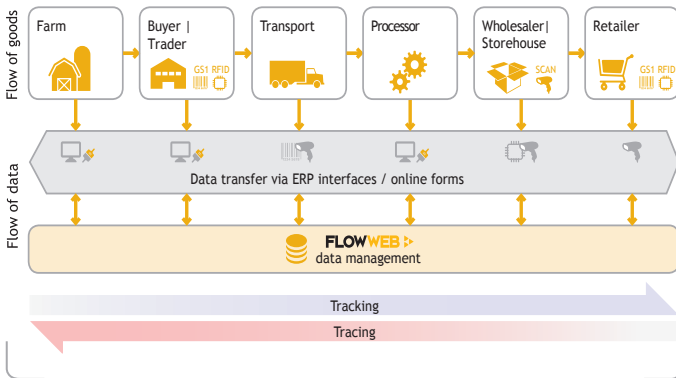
Flow of goods

Farm

Buyer | Trader

GS1 RFID

Transport

Processor

Wholesaler| Storehouse

SCAN

Retailer

GS1 RFID

Flow of data

Data transfer via ERP interfaces / online forms

FLOWWEB

data management

Tracking

Tracing